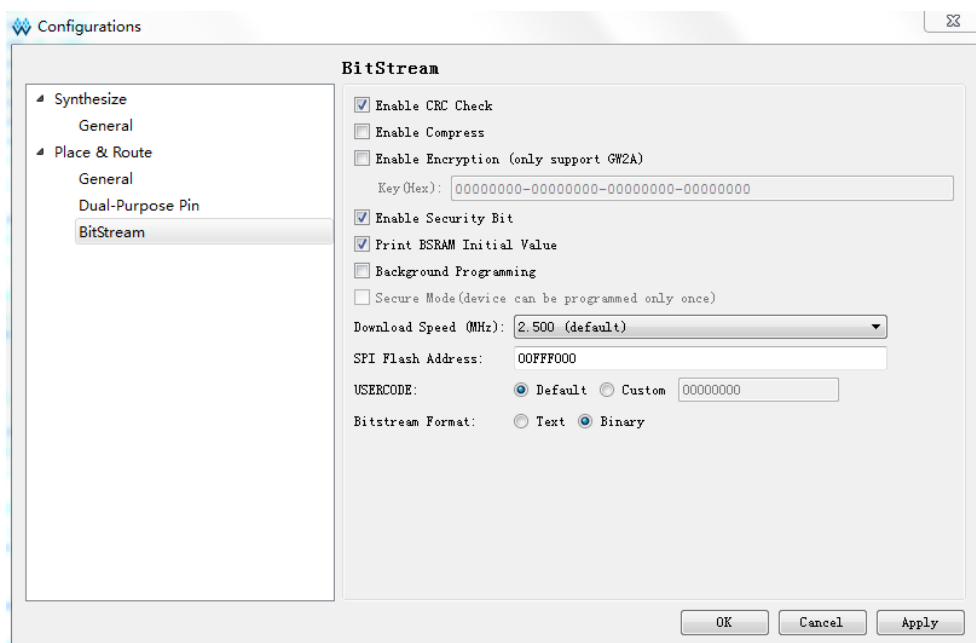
Configurations

Synthesize
General
Place & Route
General
Dual-Purpose Pin
BitStream

BitStream

Enable CRC Check
Enable Compress
Enable Encryption (only support GW2A)
Key(Hex): 00000000-00000000-00000000-00000000
Enable Security Bit
Print BSRAM Initial Value
Background Programming
Secure Mode(device can be programmed only once)
Download Speed (MHz): 2.500 (default)
SPI Flash Address: 00FFF000
USERCODE: Default Custom 00000000
Bitstream Format: Text Binary

OK Cancel Apply